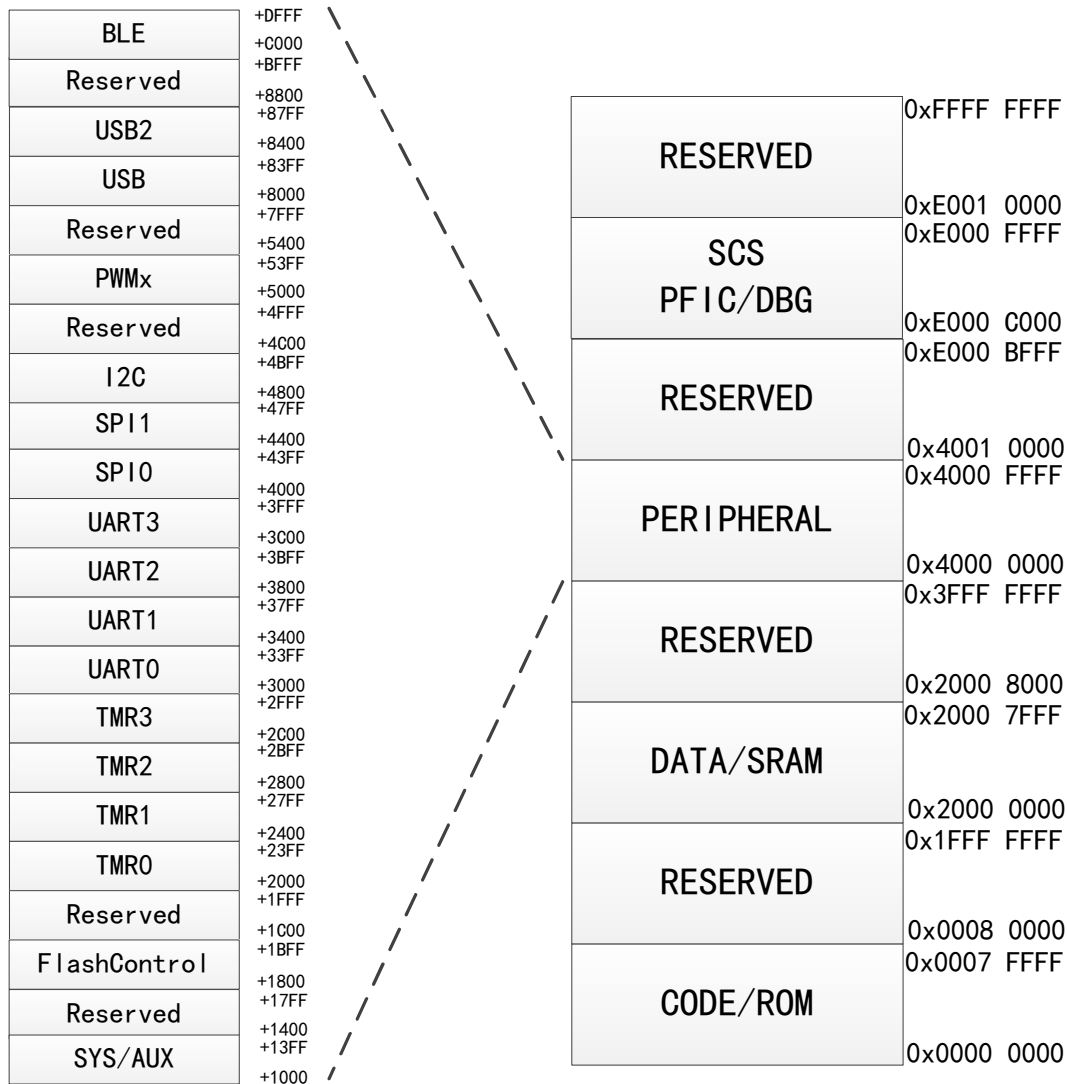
BLE
+DFFF
+C000
Reserved
+BFFF
+8800
USB2
+87FF
+8400
USB
+83FF
+8000
Reserved
+7FFF
+5400
PWMx
+53FF
+5000
Reserved
+4FFF
+4C00
I2C
+4BFF
+4800
SPI1
+47FF
+4400
SPI0
+43FF
+4000
UART3
+3FFF
+3C00
UART2
+3BFF
+3800
UART1
+37FF
+3400
UART0
+33FF
+3000
TMR3
+2FFF
+2C00
TMR2
+2BFF
+2800
TMR1
+27FF
+2400
TMR0
+23FF
+2000
Reserved
+1FFF
+1C00
FlashControl
+1BFF
+1800
Reserved
+17FF
+1400
SYS/AUX
+13FF
+1000

RESERVED
0xFFFF FFFF
0xE001 0000
SCS
PFIC/DBG
0xE000 FFFF
0xE000 C000
RESERVED
0xE000 BFFF
0x4001 0000
PERIPHERAL
0x4000 FFFF
0x4000 0000
RESERVED
0x3FFF FFFF
0x2000 8000
DATA/SRAM
0x2000 7FFF
0x2000 0000
RESERVED
0x1FFF FFFF
0x0008 0000
CODE/ROM
0x0007 FFFF
0x0000 0000